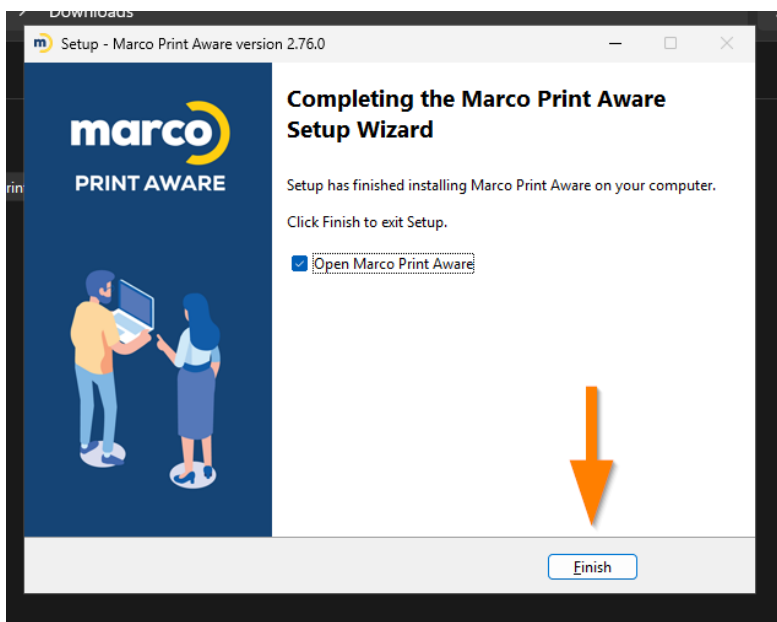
Downloads

rin

Setup - Marco Print Aware version 2.76.0

marco

PRINT AWARE

Completing the Marco Print Aware Setup Wizard

Setup has finished installing Marco Print Aware on your computer.

Click Finish to exit Setup.

Open Marco Print Aware

Finish